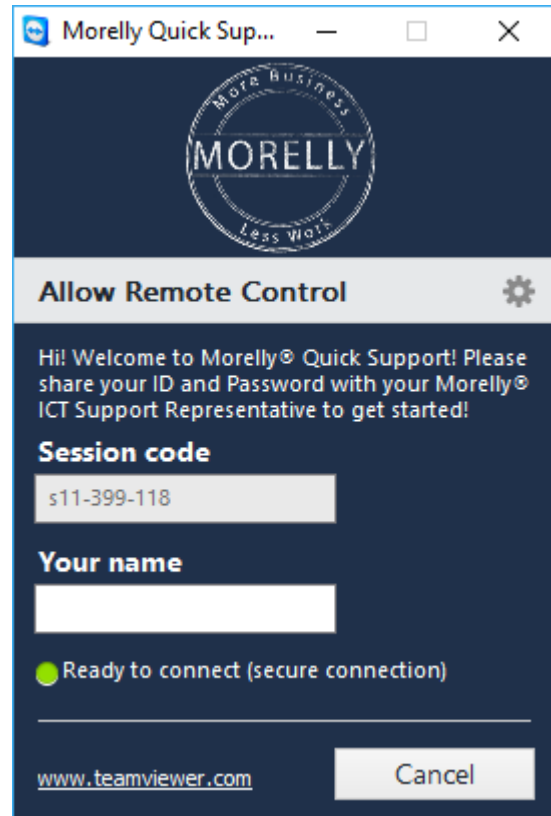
Morelly Quick Sup...

More Business
MORELLY
Less Work

Allow Remote Control

Hi! Welcome to Morelly® Quick Support! Please share your ID and Password with your Morelly® ICT Support Representative to get started!

Session code

s11-399-118

Your name

Ready to connect (secure connection)

www.teamviewer.com

Cancel